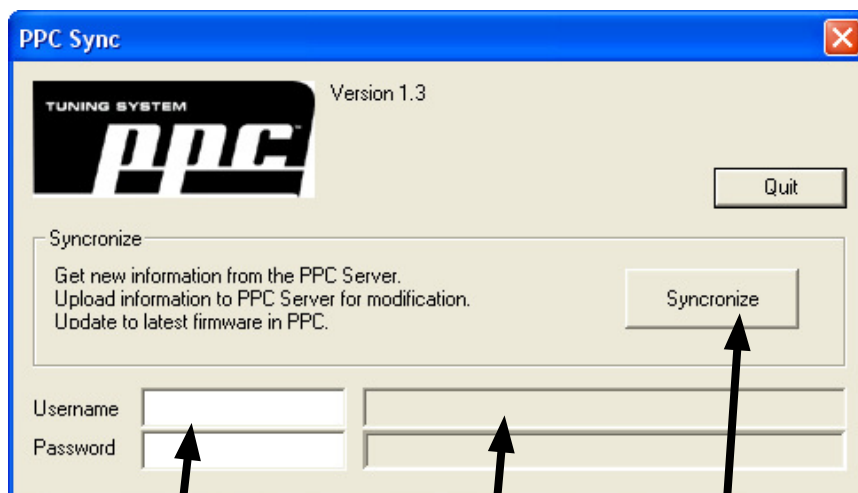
PPC Sync

TUNING SYSTEM
ppc

Version 1.3

Quit

Syncronize

Get new information from the PPC Server.
Upload information to PPC Server for modification.
Update to latest firmware in PPC.

Syncronize

Username

Password